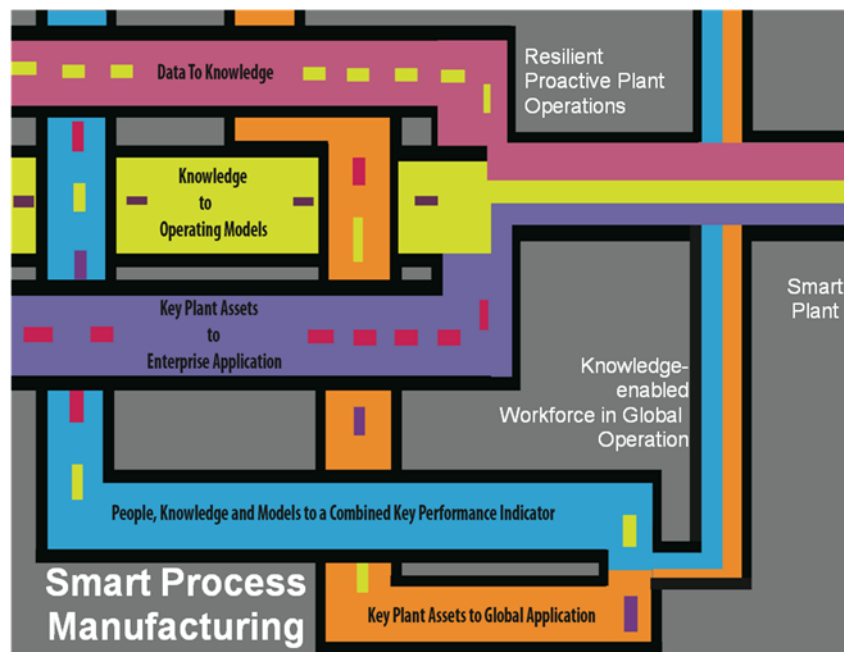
Data To Knowledge

Resilient Proactive Plant Operations

Knowledge to Operating Models

Smart Plant

Key Plant Assets to Enterprise Application

Knowledge-enabled Workforce in Global Operation

People, Knowledge and Models to a Combined Key Performance Indicator

Smart Process Manufacturing

Key Plant Assets to Global Application